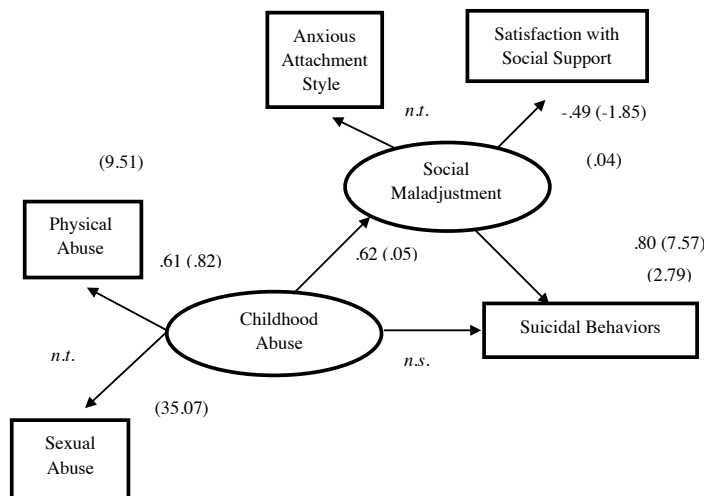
Anxious Attachment Style

Satisfaction with Social Support

n.t.

-.49 (-1.85)

(9.51)

Social Maladjustment

(.04)

Physical Abuse

.61 (.82)

.62 (.05)

.80 (7.57)

(2.79)

Childhood Abuse

Suicidal Behaviors

n.t.

n.s.

(35.07)

Sexual Abuse